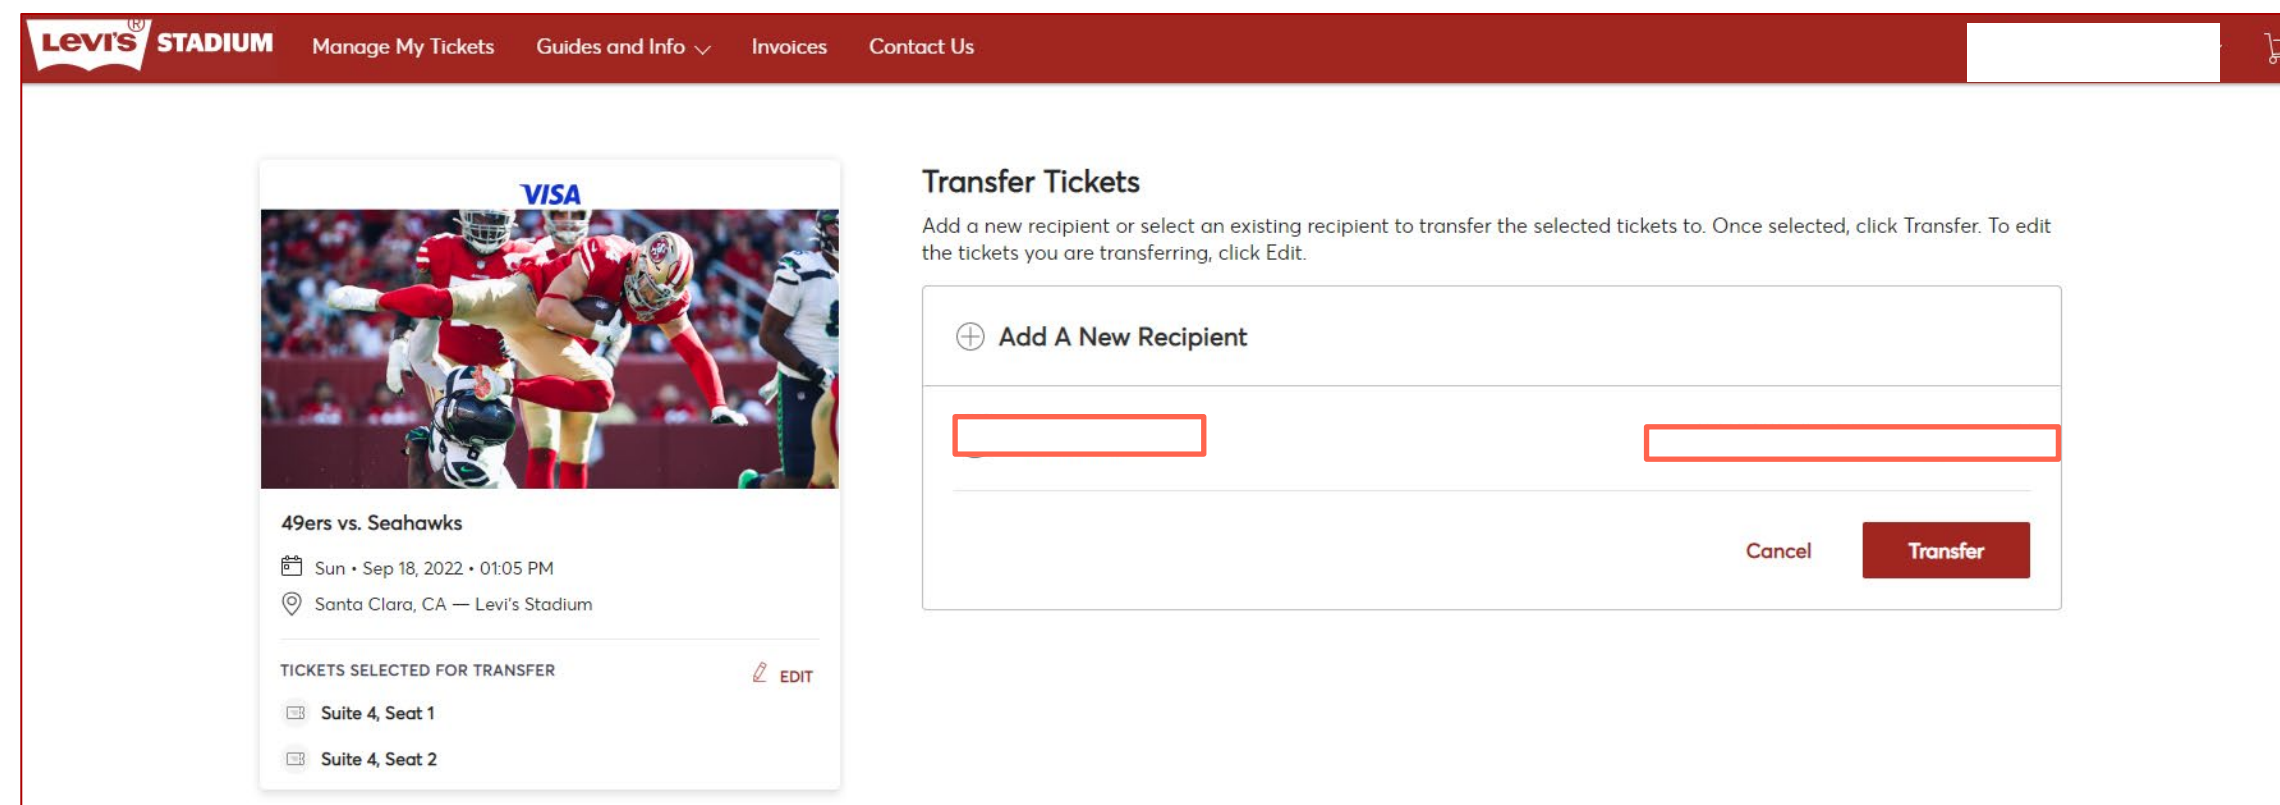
Levi's® STADIUM Manage My Tickets Guides and Info Invoices Contact Us

VISA

49ers vs. Seahawks

Sun • Sep 18, 2022 • 01:05 PM

Santa Clara, CA — Levi's Stadium

TICKETS SELECTED FOR TRANSFER

EDIT

Suite 4, Seat 1

Suite 4, Seat 2

Transfer Tickets

Add a new recipient or select an existing recipient to transfer the selected tickets to. Once selected, click Transfer. To edit the tickets you are transferring, click Edit.

Add A New Recipient

Cancel

Transfer